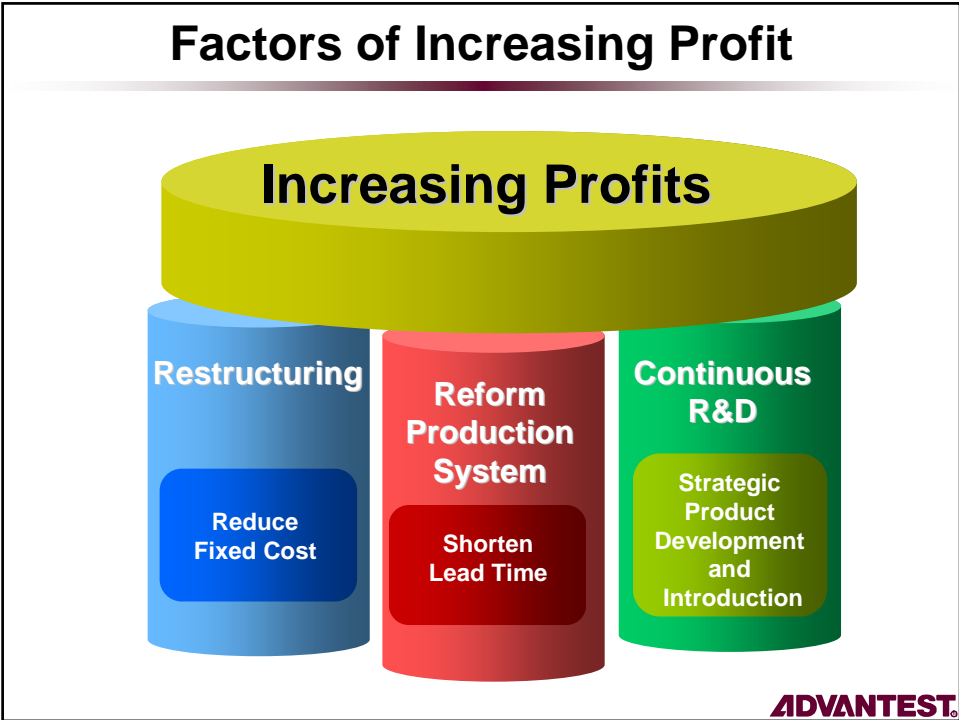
Factors of Increasing Profit

Increasing Profits

Restructuring

Reduce Fixed Cost

Reform Production System

Shorten Lead Time

Continuous R&D

Strategic Product Development and Introduction

ADVANTEST®